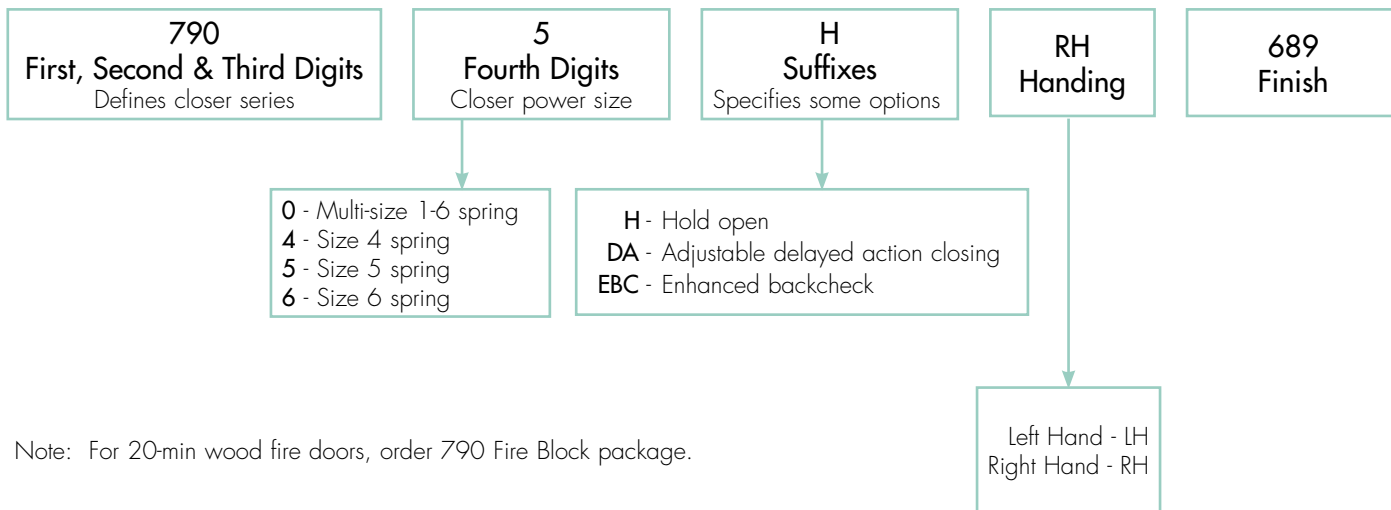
790
First, Second & Third Digits
Defines closer series

5
Fourth Digits
Closer power size

H
Suffixes
Specifies some options

RH
Handing

689
Finish

0 - Multi-size 1-6 spring
4 - Size 4 spring
5 - Size 5 spring
6 - Size 6 spring

H - Hold open
DA - Adjustable delayed action closing
EBC - Enhanced backcheck

Left Hand - LH
Right Hand - RH

Note: For 20-min wood fire doors, order 790 Fire Block package.